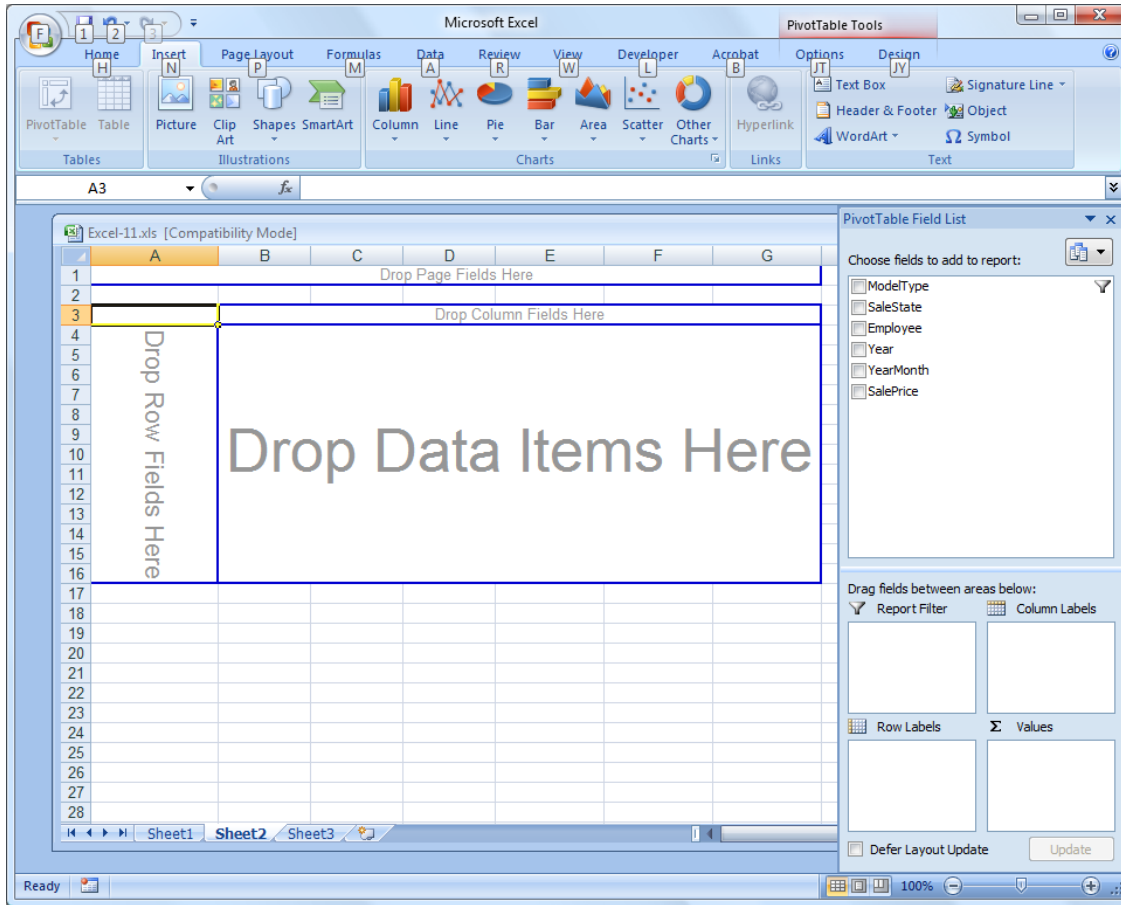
F 1 2 3

Microsoft Excel

PivotTable Tools

Home H | Insert N | Page Layout P | Formulas M | Data A | Review R | View W | Developer L | Acrobat B | Options JT | Design JY

PivotTable | Table | Picture | Clip Art | Shapes | SmartArt | Column | Line | Pie | Bar | Area | Scatter | Other Charts | Hyperlink | Text Box | Header & Footer | WordArt | Signature Line | Object | Symbol

Tables | Illustrations | Charts | Links | Text

A3 | $f_x$

Excel-11.xls [Compatibility Mode]

| | A | B | C | D | E | F | G |
|---|---|---|---|---|---|---|---|
| 1 | Drop Page Fields Here | | | | | | |
| 2 | | | | | | | |
| 3 | | Drop Column Fields Here | | | | | |

Drop Row Fields Here

Drop Data Items Here

4 5 6 7 8 9 10 11 12 13 14 15 16 17 18 19 20 21 22 23 24 25 26 27 28

Sheet1 | Sheet2 | Sheet3

PivotTable Field List

Choose fields to add to report:

ModelType
SaleState
Employee
Year
YearMonth
SalePrice

Drag fields between areas below:

Report Filter | Column Labels

Row Labels | Values

Defer Layout Update | Update

Ready | 100%